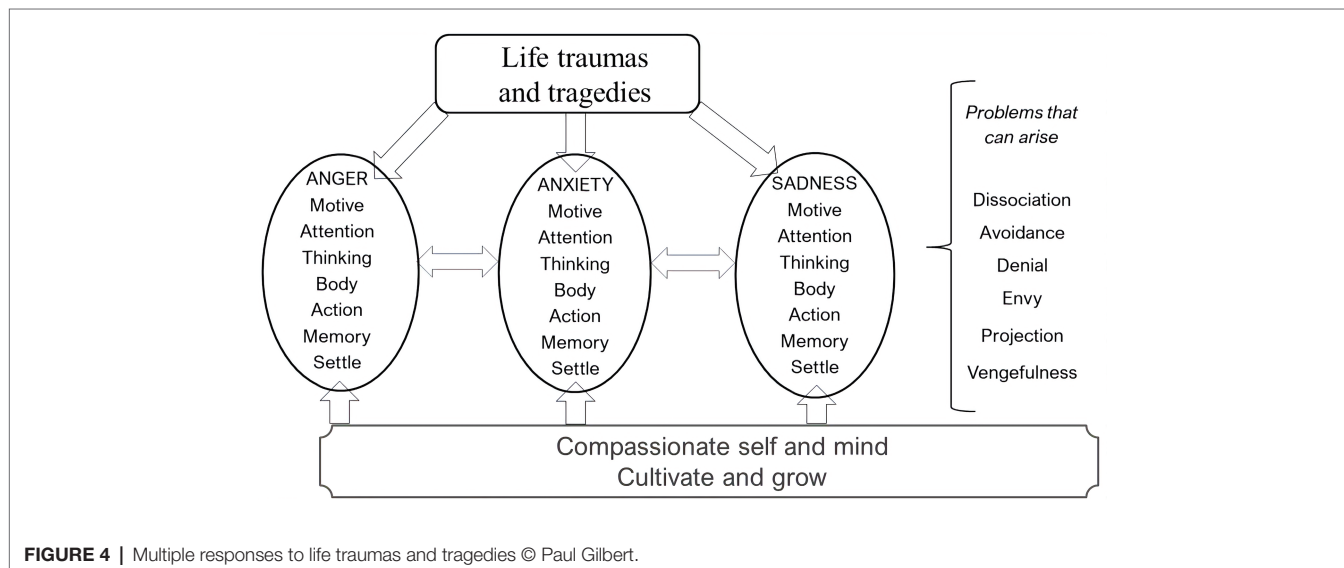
Life traumas and tragedies

ANGER
Motive
Attention
Thinking
Body
Action
Memory
Settle

ANXIETY
Motive
Attention
Thinking
Body
Action
Memory
Settle

SADNESS
Motive
Attention
Thinking
Body
Action
Memory
Settle

*Problems that can arise*

Dissociation
Avoidance
Denial
Envy
Projection
Vengefulness

Compassionate self and mind
Cultivate and grow

**FIGURE 4** | Multiple responses to life traumas and tragedies © Paul Gilbert.